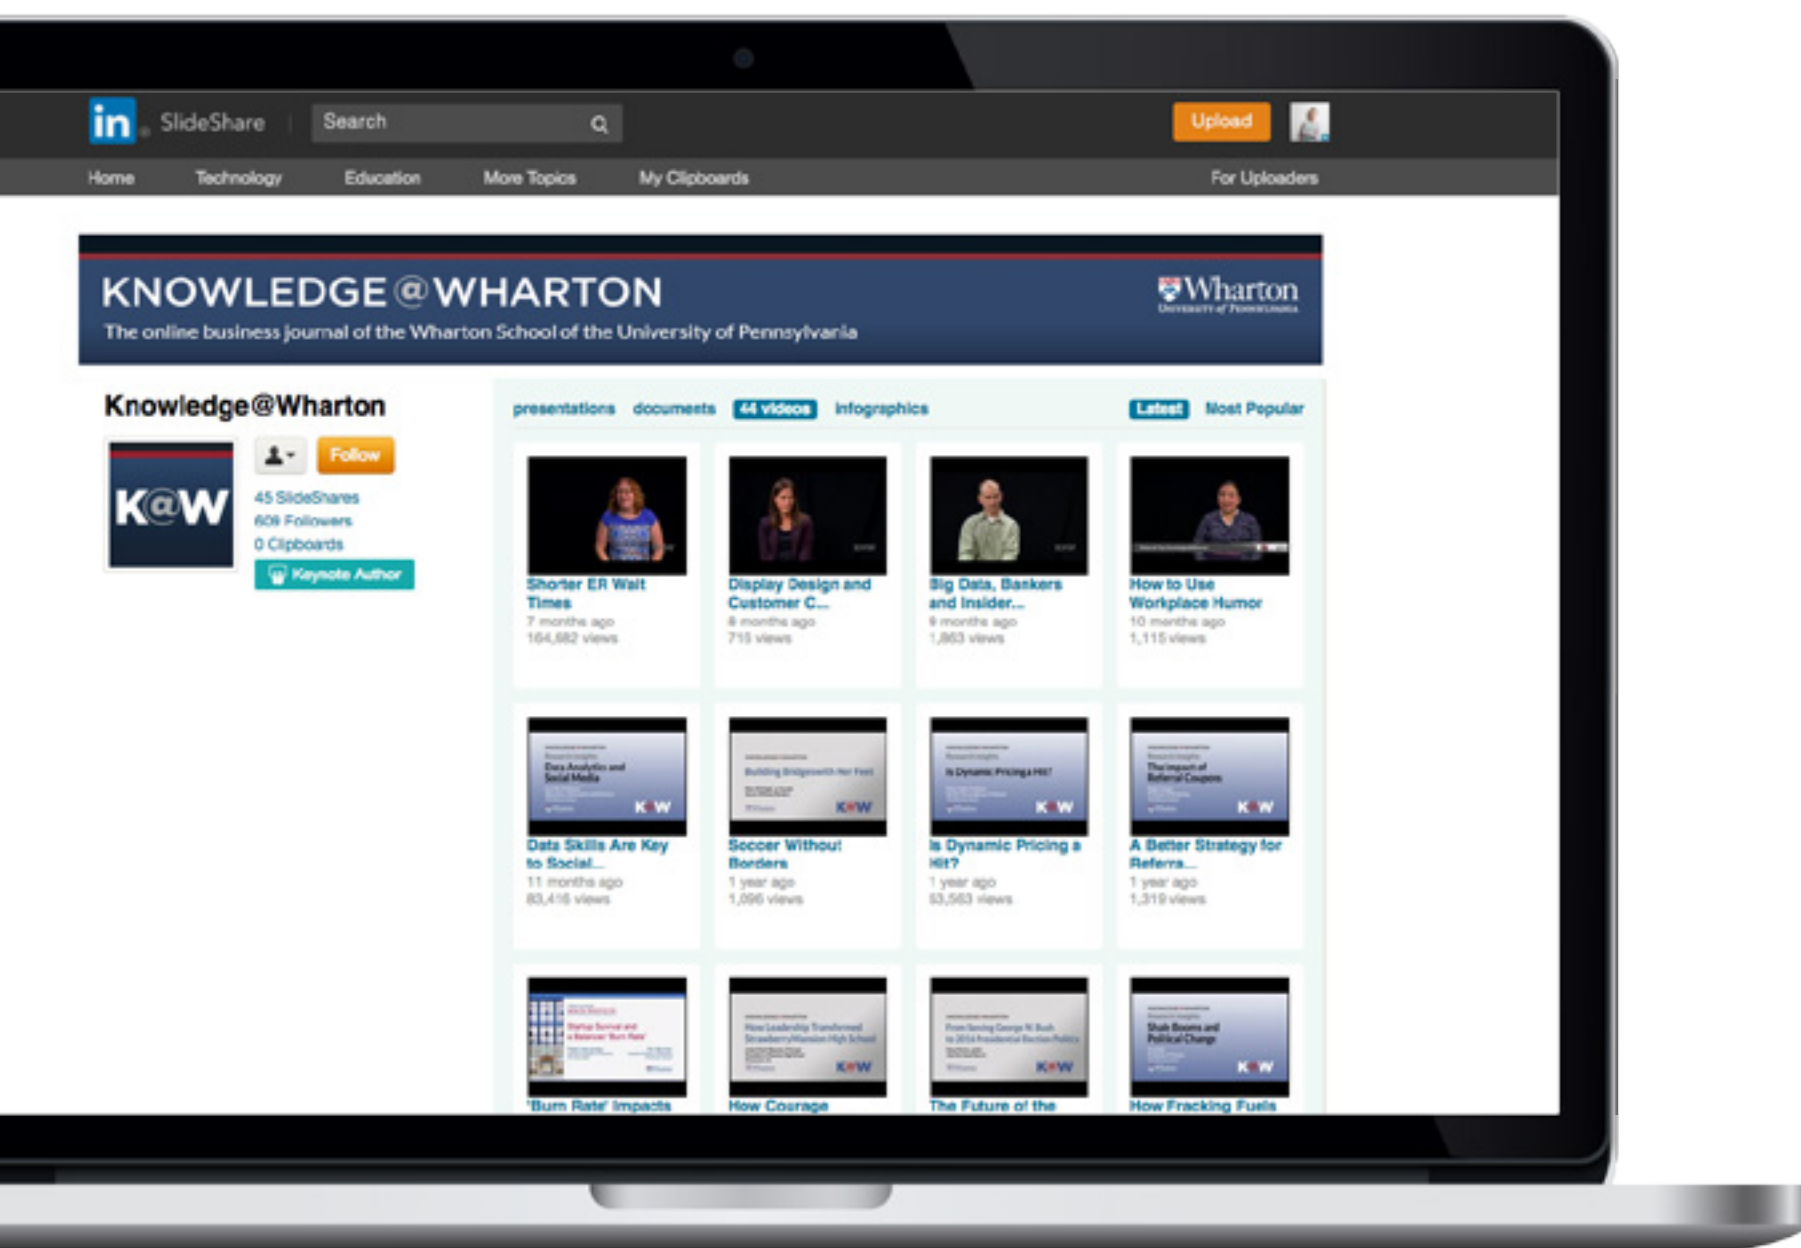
in SlideShare Search Upload

Home Technology Education More Topics My Clipboards For Uploaders

KNOWLEDGE@WHARTON
The online business journal of the Wharton School of the University of Pennsylvania

Wharton
UNIVERSITY of PENNSYLVANIA

Knowledge@Wharton

K@W

Follow
45 SlideShares
609 Followers
0 Clipboards
Keynote Author

presentations documents 44 videos infographics Latest Most Popular

Shorter ER Wait Times
7 months ago
164,682 views

Display Design and Customer C...
8 months ago
715 views

Big Data, Bankers and Insider...
9 months ago
1,863 views

How to Use Workplace Humor
10 months ago
1,115 views

Data Analytics and Social Media
K@W
Data Skills Are Key to Social...
11 months ago
83,416 views

Building Bridges with Her Feet
K@W
Soccer Without Borders
1 year ago
1,096 views

Is Dynamic Pricing a Hit?
K@W
Is Dynamic Pricing a Hit?
1 year ago
53,563 views

The Impact of Referral Coupons
K@W
A Better Strategy for Referra...
1 year ago
1,319 views

Startup Survival and a Balanced 'Burn Rate'
'Burn Rate' Impacts

How Leadership Transformed Strawberry Mansion High School
K@W
How Courage

From Seeing George W. Bush to 2016 Presidential Election Politics
K@W
The Future of the

Shale Booms and Political Change
K@W
How Fracking Fuels